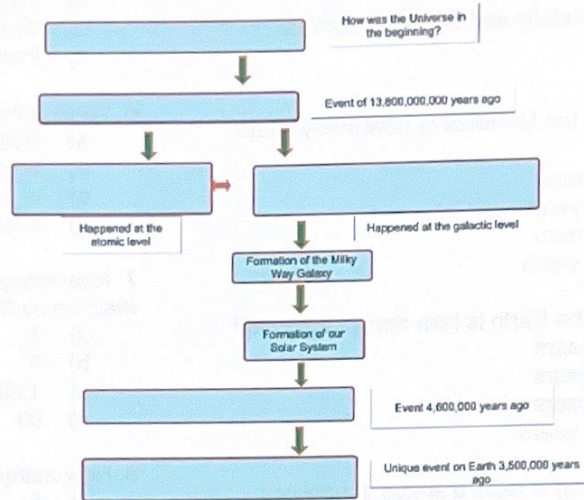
How was the Universe in the beginning?

Event of 13,800,000,000 years ago

Happened at the atomic level

Happened at the galactic level

Formation of the Milky Way Galaxy

Formation of our Solar System

Event 4,600,000 years ago

Unique event on Earth 3,500,000 years ago